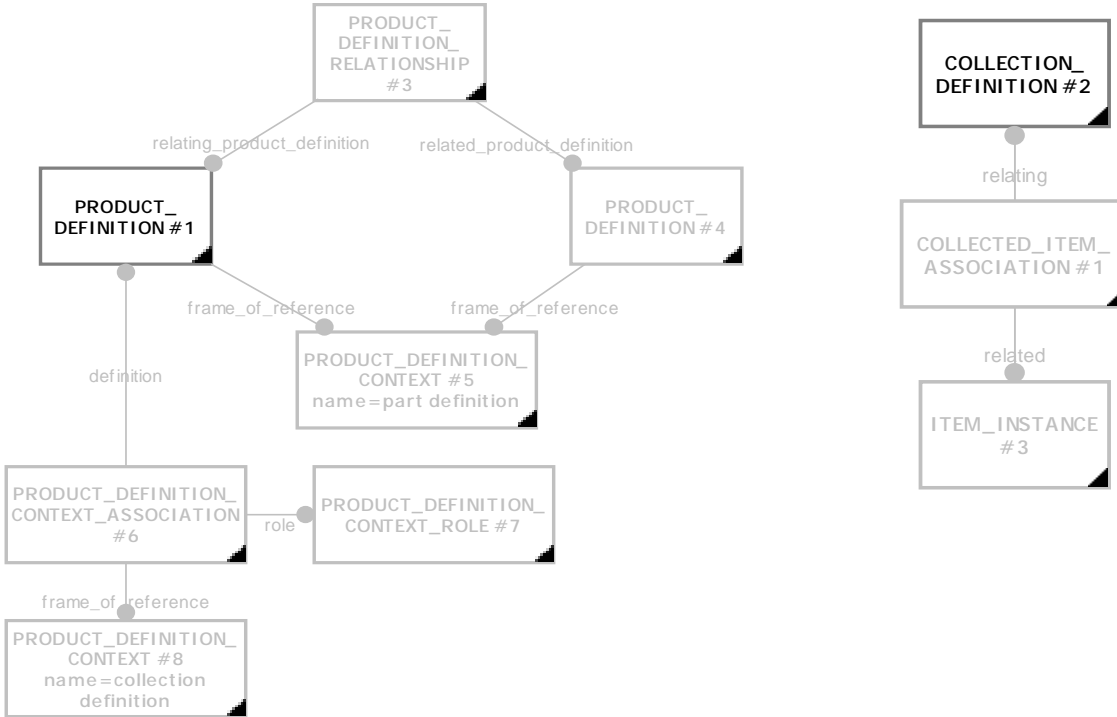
PRODUCT_ DEFINITION_ RELATIONSHIP #3

relating_product_definition

related_product_definition

PRODUCT_ DEFINITION #1

PRODUCT_ DEFINITION #4

frame_of_reference

frame_of_reference

PRODUCT_DEFINITION_ CONTEXT #5 name=part definition

definition

PRODUCT_DEFINITION_ CONTEXT_ASSOCIATION #6

role

PRODUCT_DEFINITION_ CONTEXT_ROLE #7

frame_of_reference

PRODUCT_DEFINITION_ CONTEXT #8 name=collection definition

COLLECTION_ DEFINITION #2

relating

COLLECTED_ITEM_ ASSOCIATION #1

related

ITEM_INSTANCE #3